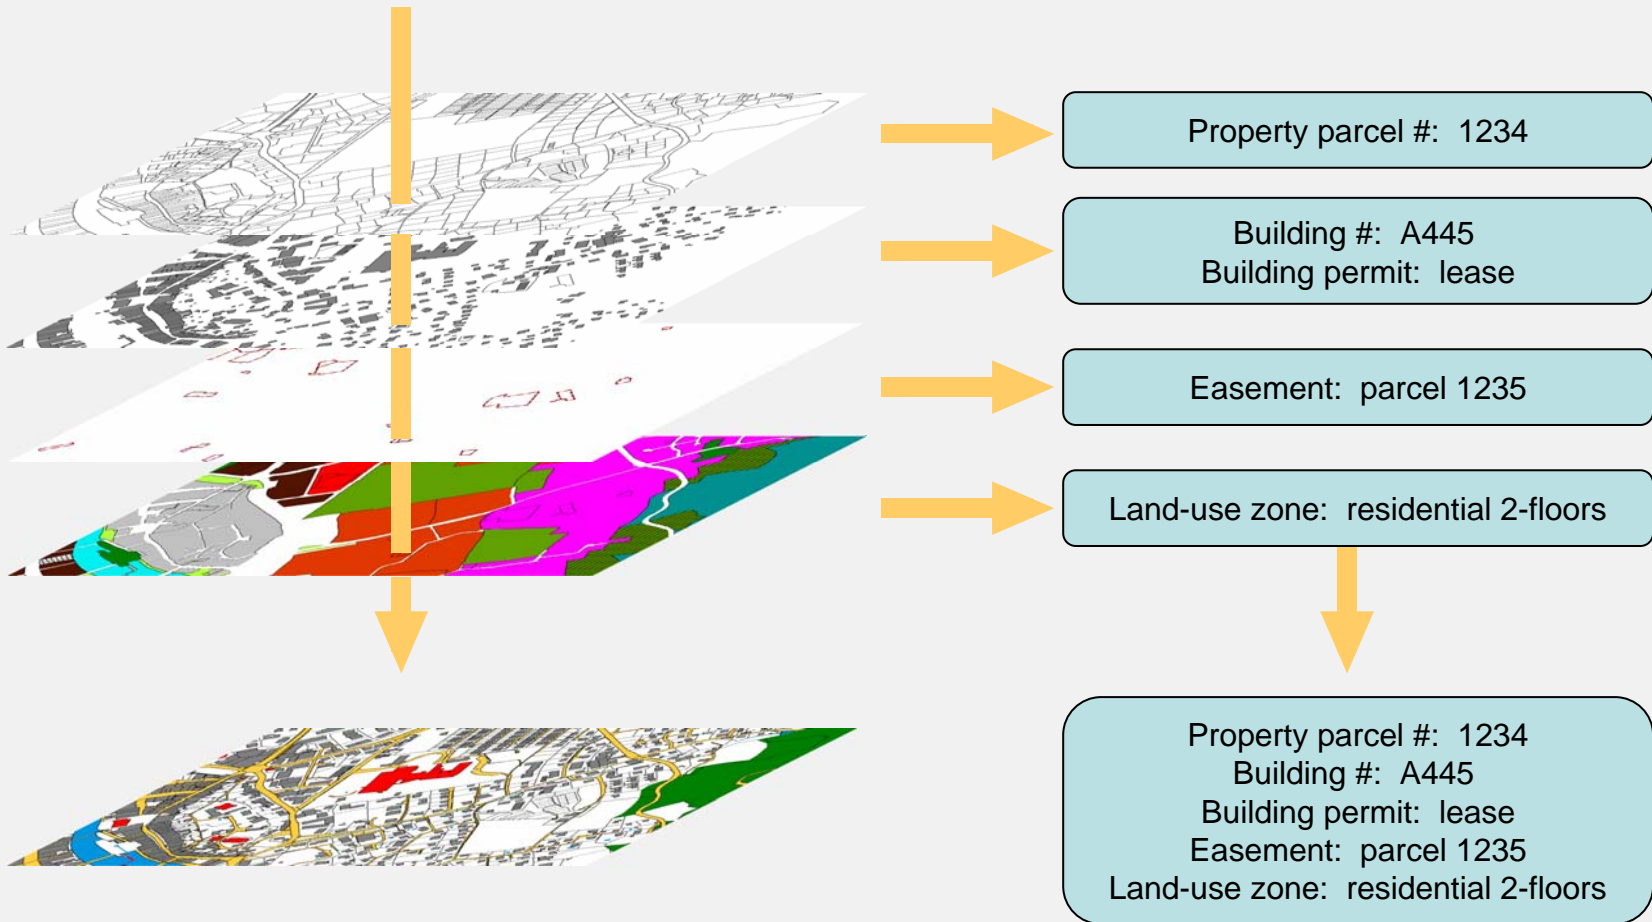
Property parcel #: 1234

Building #: A445
Building permit: lease

Easement: parcel 1235

Land-use zone: residential 2-floors

Property parcel #: 1234
Building #: A445
Building permit: lease
Easement: parcel 1235
Land-use zone: residential 2-floors